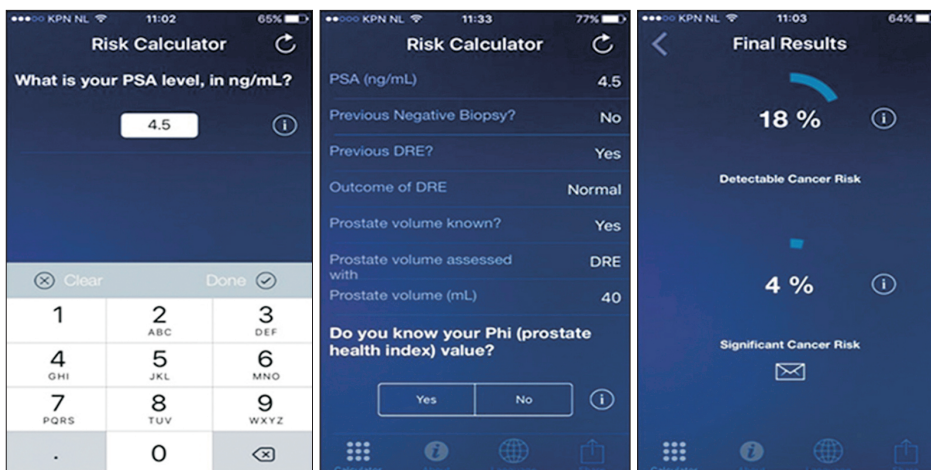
KPN NL 11:02 65%

Risk Calculator

What is your PSA level, in ng/mL?

4.5

Clear

Done

1
2 ABC
3 DEF
4 GHI
5 JKL
6 MNO
7 PQRS
8 TUV
9 WXYZ
.
0

KPN NL 11:33 77%

Risk Calculator

PSA (ng/mL) 4.5
Previous Negative Biopsy? No
Previous DRE? Yes
Outcome of DRE Normal
Prostate volume known? Yes
Prostate volume assessed with DRE
Prostate volume (mL) 40

Do you know your Phi (prostate health index) value?

Yes No

KPN NL 11:03 64%

Final Results

18 %

Detectable Cancer Risk

4 %

Significant Cancer Risk